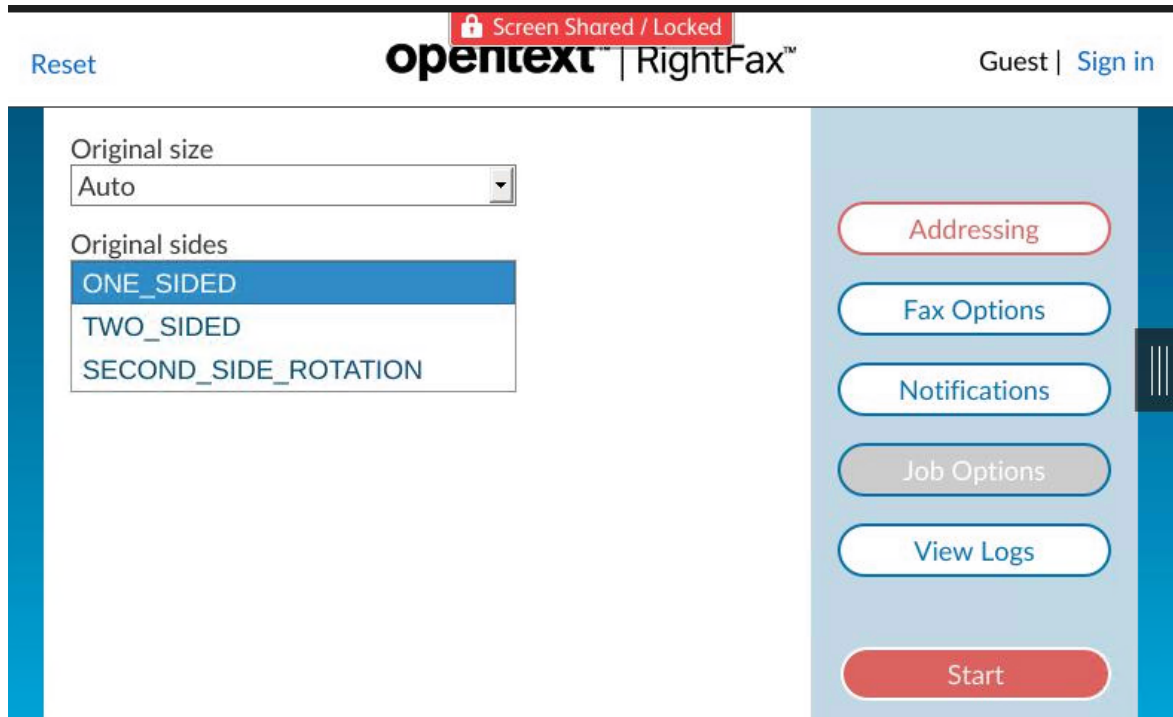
Screen Shared / Locked

Reset

opentext™ | RightFax™

Guest | Sign in

Original size

Auto

Original sides

ONE_SIDED

TWO_SIDED

SECOND_SIDE_ROTATION

Addressing

Fax Options

Notifications

Job Options

View Logs

Start